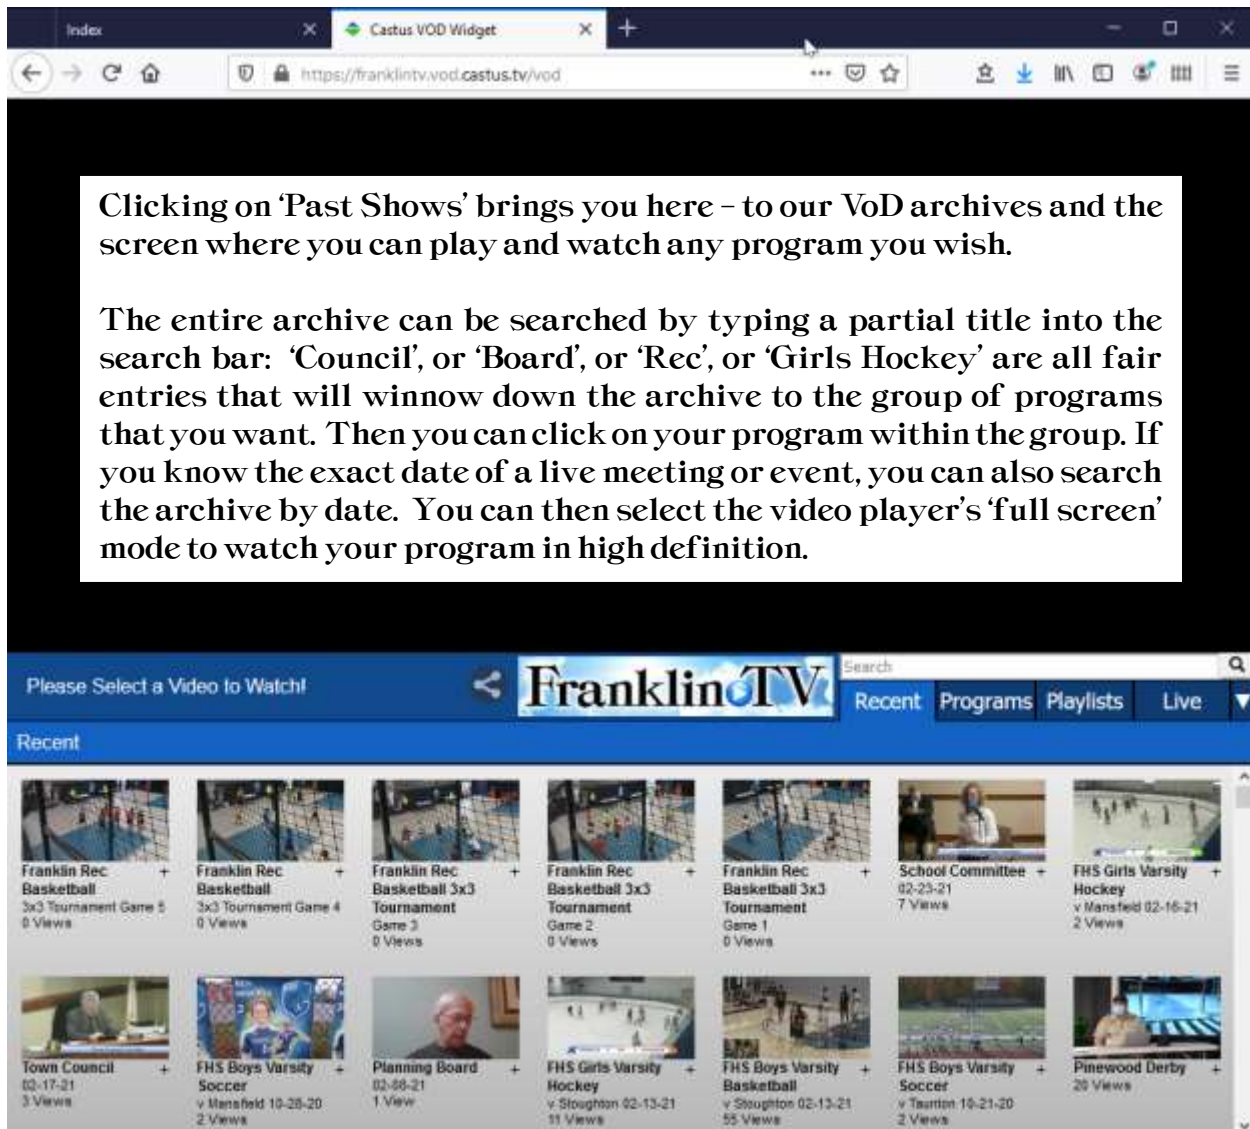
Index
Castus VOD Widget
https://franklintv.vod.castus.tv/vod

Clicking on 'Past Shows' brings you here – to our VoD archives and the screen where you can play and watch any program you wish.

The entire archive can be searched by typing a partial title into the search bar: 'Council', or 'Board', or 'Rec', or 'Girls Hockey' are all fair entries that will winnow down the archive to the group of programs that you want. Then you can click on your program within the group. If you know the exact date of a live meeting or event, you can also search the archive by date. You can then select the video player's 'full screen' mode to watch your program in high definition.

Please Select a Video to Watch!
FranklinTV
Search
Recent Programs Playlists Live
Recent

Franklin Rec Basketball 3x3 Tournament Game 5 0 Views
Franklin Rec Basketball 3x3 Tournament Game 4 0 Views
Franklin Rec Basketball 3x3 Tournament Game 3 0 Views
Franklin Rec Basketball 3x3 Tournament Game 2 0 Views
Franklin Rec Basketball 3x3 Tournament Game 1 0 Views
School Committee 02-23-21 7 Views
FHS Girls Varsity Hockey v Mansfield 02-16-21 2 Views

Town Council 02-17-21 3 Views
FHS Boys Varsity Soccer v Mansfield 10-28-20 2 Views
Planning Board 02-08-21 1 View
FHS Girls Varsity Hockey v Stoughton 02-13-21 11 Views
FHS Boys Varsity Basketball v Stoughton 02-13-21 55 Views
FHS Boys Varsity Soccer v Taunton 10-21-20 2 Views
Pinewood Derby 20 Views